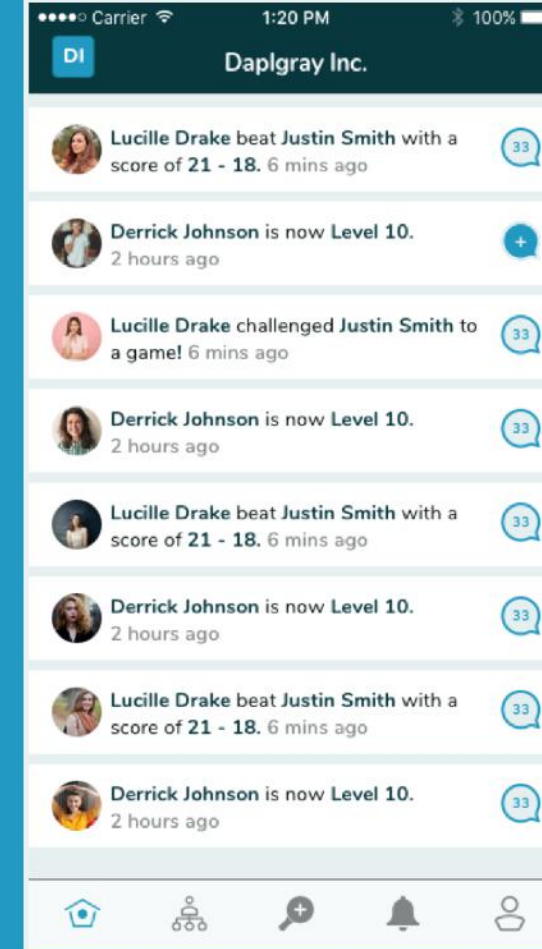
••••○ Carrier 1:20 PM 100%

DI Daplgray Inc.

Lucille Drake beat Justin Smith with a score of 21 - 18. 6 mins ago
33

Derrick Johnson is now Level 10. 2 hours ago
+

Lucille Drake challenged Justin Smith to a game! 6 mins ago
33

Derrick Johnson is now Level 10. 2 hours ago
33

Lucille Drake beat Justin Smith with a score of 21 - 18. 6 mins ago
33

Derrick Johnson is now Level 10. 2 hours ago
33

Lucille Drake beat Justin Smith with a score of 21 - 18. 6 mins ago
33

Derrick Johnson is now Level 10. 2 hours ago
33